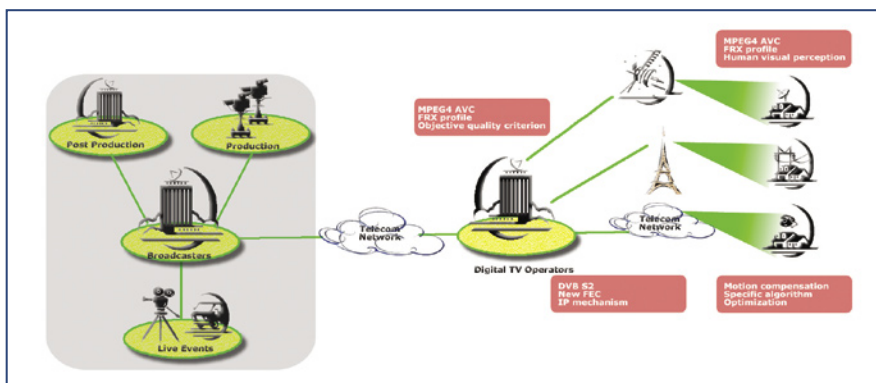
Post Production

Production

Broadcasters

Live Events

Telecom Network

MPEG4 AVC
FRX profile
Objective quality criterion

Digital TV Operators

DVB S2
New FEC
IP mechanism

Telecom Network

MPEG4 AVC
FRX profile
Human visual perception

Motion compensation
Specific algorithm
Optimization